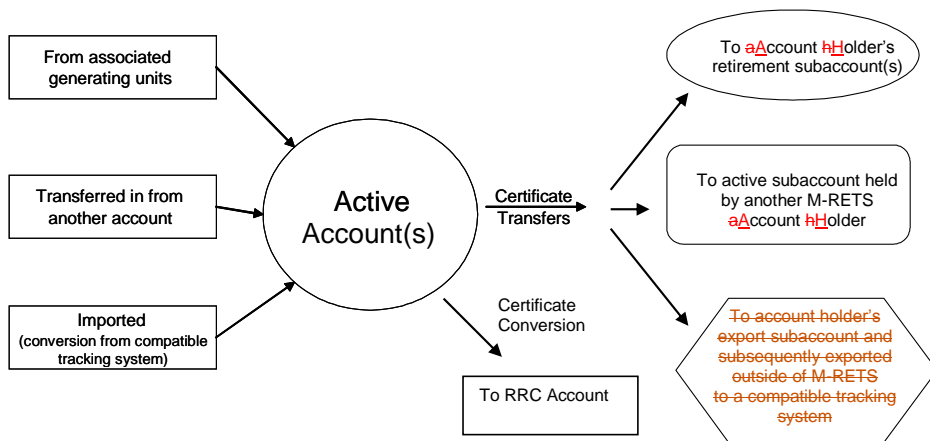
From associated generating units

Transferred in from another account

Imported
(conversion from compatible tracking system)

Active Account(s)

Certificate Transfers

Certificate Conversion

To RRC Account

To aAccount hHolder's retirement subaccount(s)

To active subaccount held by another M-RETS aAccount hHolder

To account holder's export subaccount and subsequently exported outside of M-RETS to a compatible tracking system